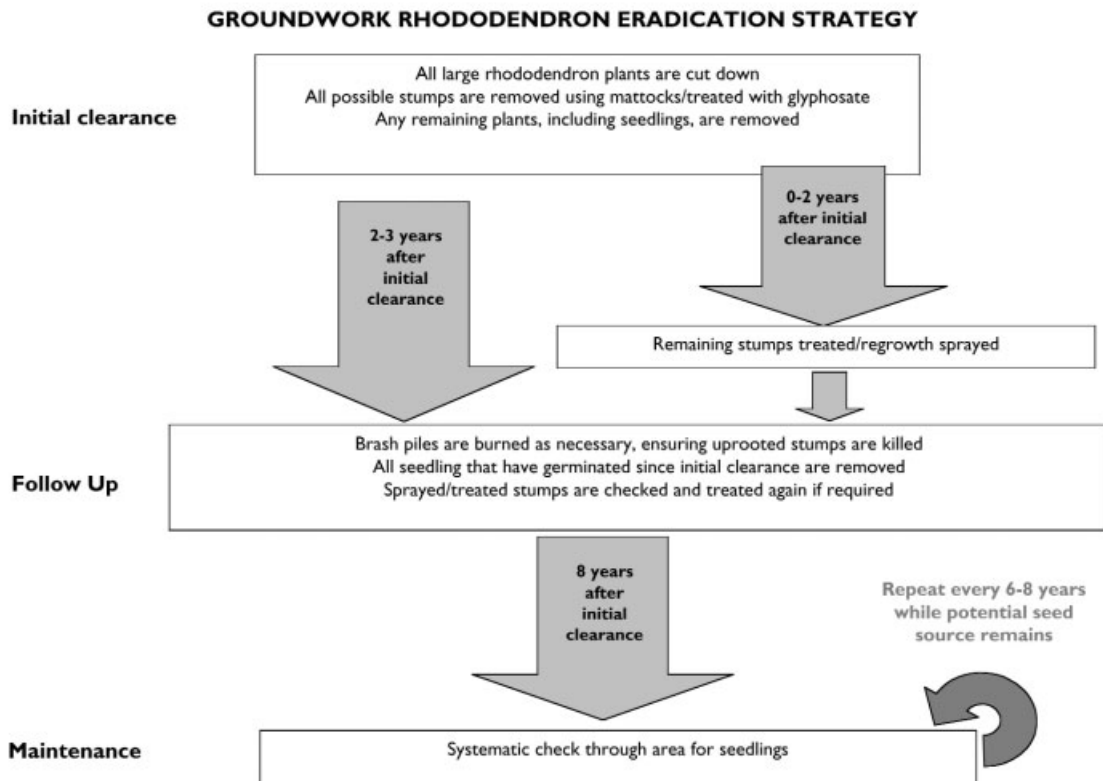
GROUNDWORK RHODODENDRON ERADICATION STRATEGY

Initial clearance

All large rhododendron plants are cut down
All possible stumps are removed using mattocks/treated with glyphosate
Any remaining plants, including seedlings, are removed

2-3 years after initial clearance

0-2 years after initial clearance

Remaining stumps treated/regrowth sprayed

Follow Up

Brash piles are burned as necessary, ensuring uprooted stumps are killed
All seedling that have germinated since initial clearance are removed
Sprayed/treated stumps are checked and treated again if required

8 years after initial clearance

Repeat every 6-8 years while potential seed source remains

Maintenance

Systematic check through area for seedlings